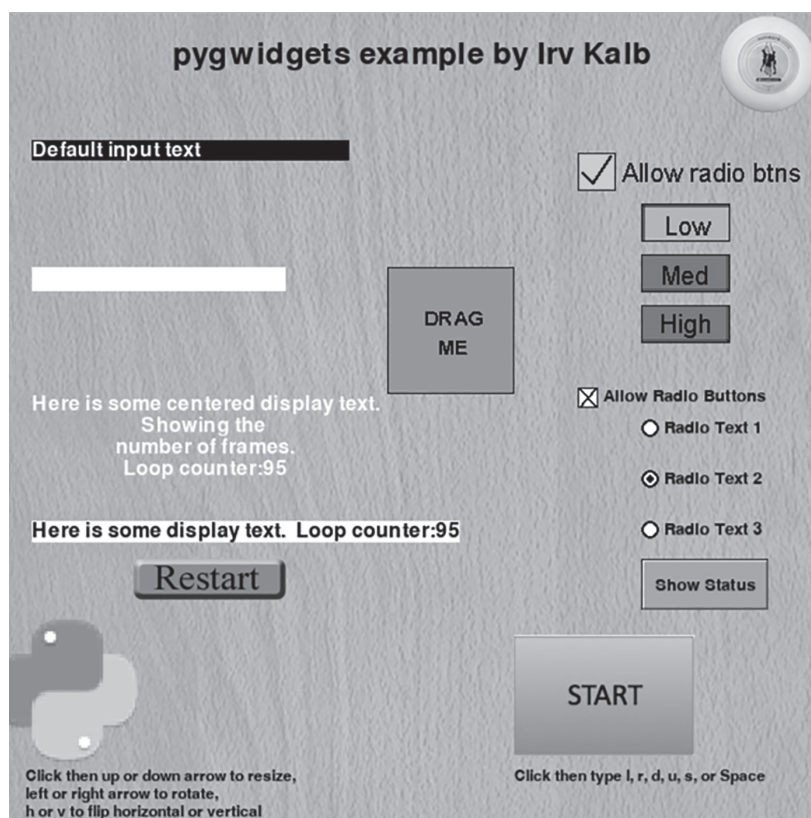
pygwidgets example by Irv Kalb

Default input text

Allow radio btns

Low

Med

High

DRAG ME

Here is some centered display text.
Showing the
number of frames.
Loop counter:95

Allow Radio Buttons

Radio Text 1

Radio Text 2

Radio Text 3

Here is some display text. Loop counter:95

Restart

Show Status

START

Click then up or down arrow to resize,
left or right arrow to rotate,
h or v to flip horizontal or vertical

Click then type l, r, d, u, s, or Space